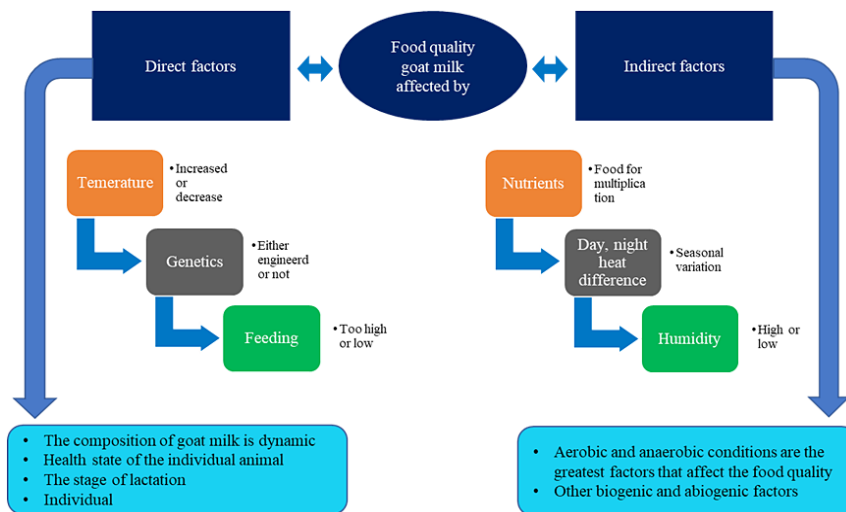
Direct factors

Food quality goat milk affected by

Indirect factors

Temerature

• Increased or decrease

Genetics

• Either engineerd or not

Feeding

• Too high or low

Nutrients

• Food for multiplica tion

Day, night heat difference

• Seasonal variation

Humidity

• High or low

• The composition of goat milk is dynamic
• Health state of the individual animal
• The stage of lactation
• Individual

• Aerobic and anaerobic conditions are the greatest factors that affect the food quality
• Other biogenic and abiogenic factors